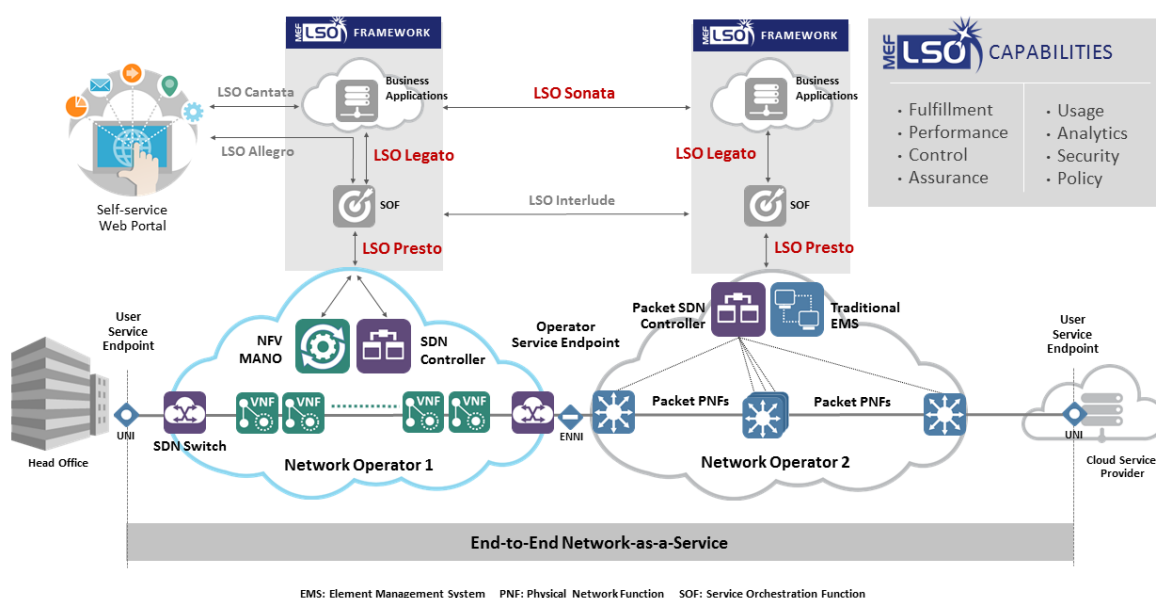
MEF LSO FRAMEWORK

MEF LSO FRAMEWORK

MEF LSO CAPABILITIES

• Fulfillment
• Performance
• Control
• Assurance

• Usage
• Analytics
• Security
• Policy

Business Applications

Business Applications

LSO Cantata

LSO Sonata

LSO Allegro

LSO Legato

LSO Legato

SOF

LSO Interlude

SOF

Self-service Web Portal

LSO Presto

LSO Presto

Packet SDN Controller

Traditional EMS

User Service Endpoint

NFV MANO

SDN Controller

Operator Service Endpoint

User Service Endpoint

VNF

VNF

VNF

VNF

Packet PNFs

Packet PNFs

Head Office

UNI

SDN Switch

ENNI

UNI

Network Operator 1

Network Operator 2

Cloud Service Provider

End-to-End Network-as-a-Service

EMS: Element Management System PNF: Physical Network Function SOF: Service Orchestration Function